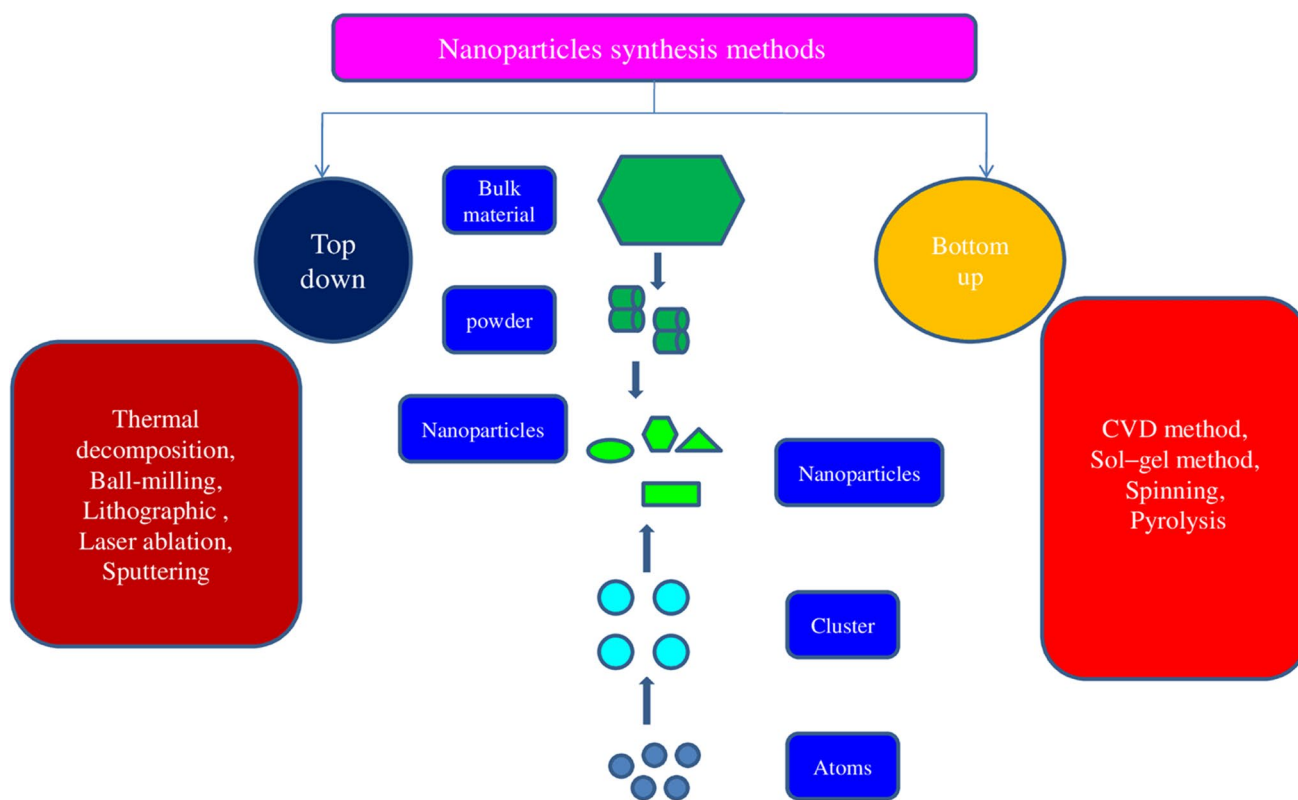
Nanoparticles synthesis methods

Top down

Bulk material

Bottom up

powder

Thermal decomposition, Ball-milling, Lithographic , Laser ablation, Sputtering

Nanoparticles

CVD method, Sol–gel method, Spinning, Pyrolysis

Nanoparticles

Cluster

Atoms